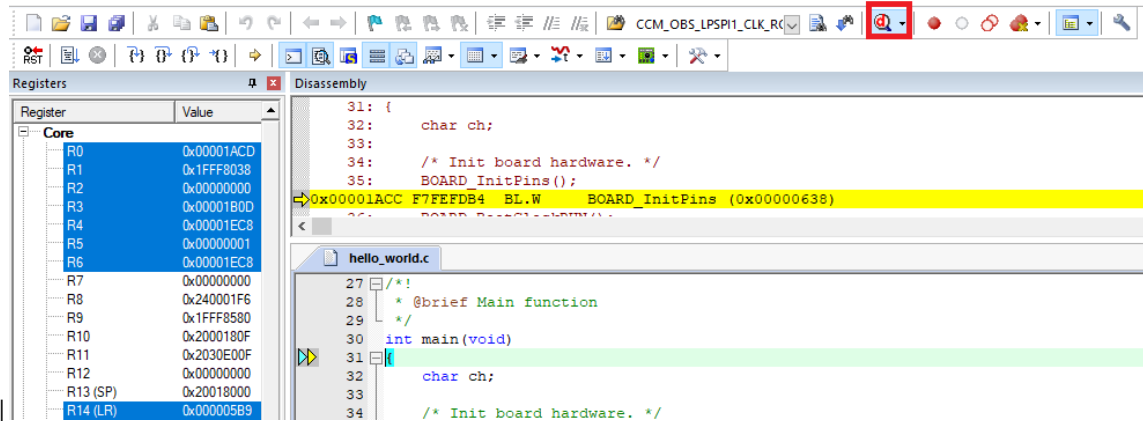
CCM_OBS_LPSPI1_CLK_R(

Registers

| Register | Value |
|---|---|
| Core | |
| R0 | 0x00001ACD |
| R1 | 0x1FFF8038 |
| R2 | 0x00000000 |
| R3 | 0x00001B0D |
| R4 | 0x00001EC8 |
| R5 | 0x00000001 |
| R6 | 0x00001EC8 |
| R7 | 0x00000000 |
| R8 | 0x240001F6 |
| R9 | 0x1FFF8580 |
| R10 | 0x2000180F |
| R11 | 0x2030E00F |
| R12 | 0x00000000 |
| R13 (SP) | 0x20018000 |
| R14 (LR) | 0x000005B9 |

Disassembly

31: {
32:     char ch;
33:
34:     /* Init board hardware. */
35:     BOARD_InitPins();
0x00001ACC F7FEFDB4 BL.W BOARD_InitPins (0x00000638)
36:     BOARD_BootClockRUN();

hello_world.c

27 /*!
28  * @brief Main function
29  */
30 int main(void)
31 {
32     char ch;
33
34     /* Init board hardware. */